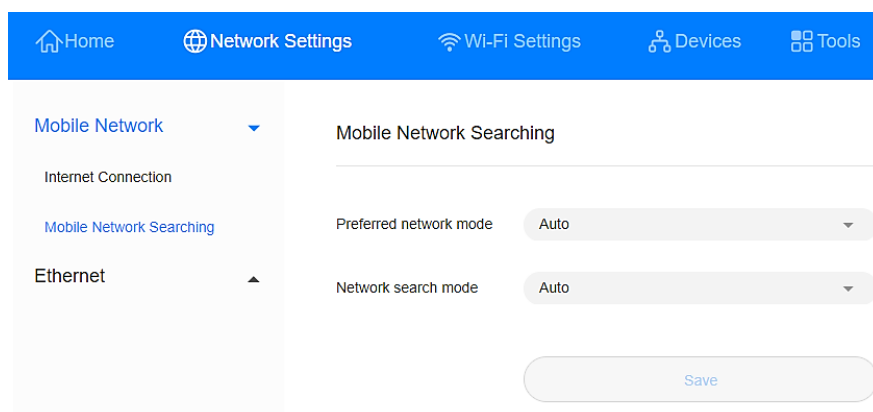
Home
Network Settings
Wi-Fi Settings
Devices
Tools

Mobile Network
Internet Connection
Mobile Network Searching
Ethernet

Mobile Network Searching

Preferred network mode
Auto

Network search mode
Auto

Save